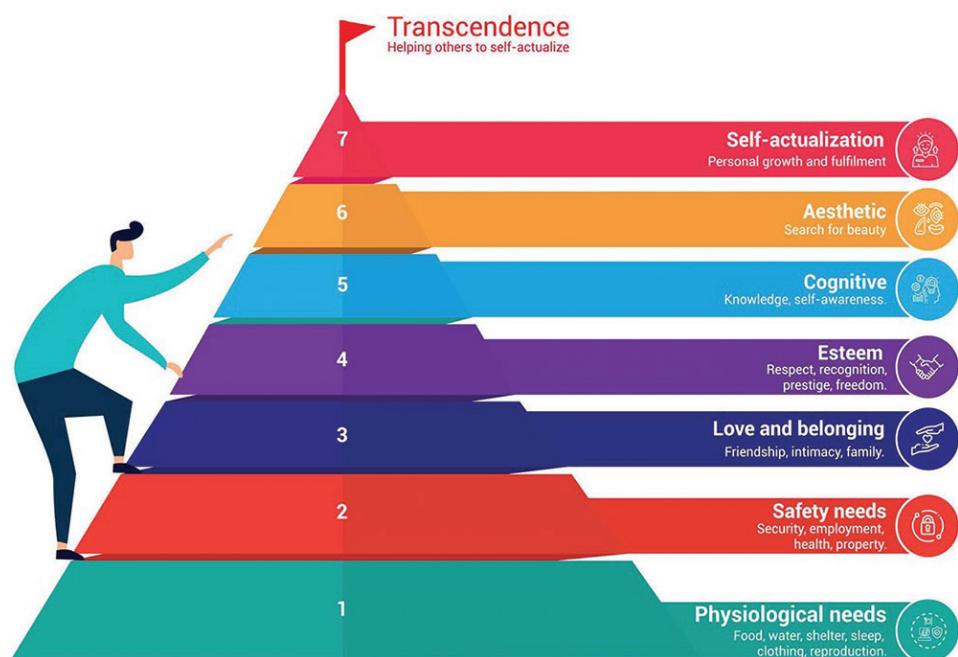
Transcendence
Helping others to self-actualize

7
Self-actualization
Personal growth and fulfilment

6
Aesthetic
Search for beauty

5
Cognitive
Knowledge, self-awareness.

4
Esteem
Respect, recognition, prestige, freedom.

3
Love and belonging
Friendship, intimacy, family.

2
Safety needs
Security, employment, health, property.

1
Physiological needs
Food, water, shelter, sleep, clothing, reproduction.